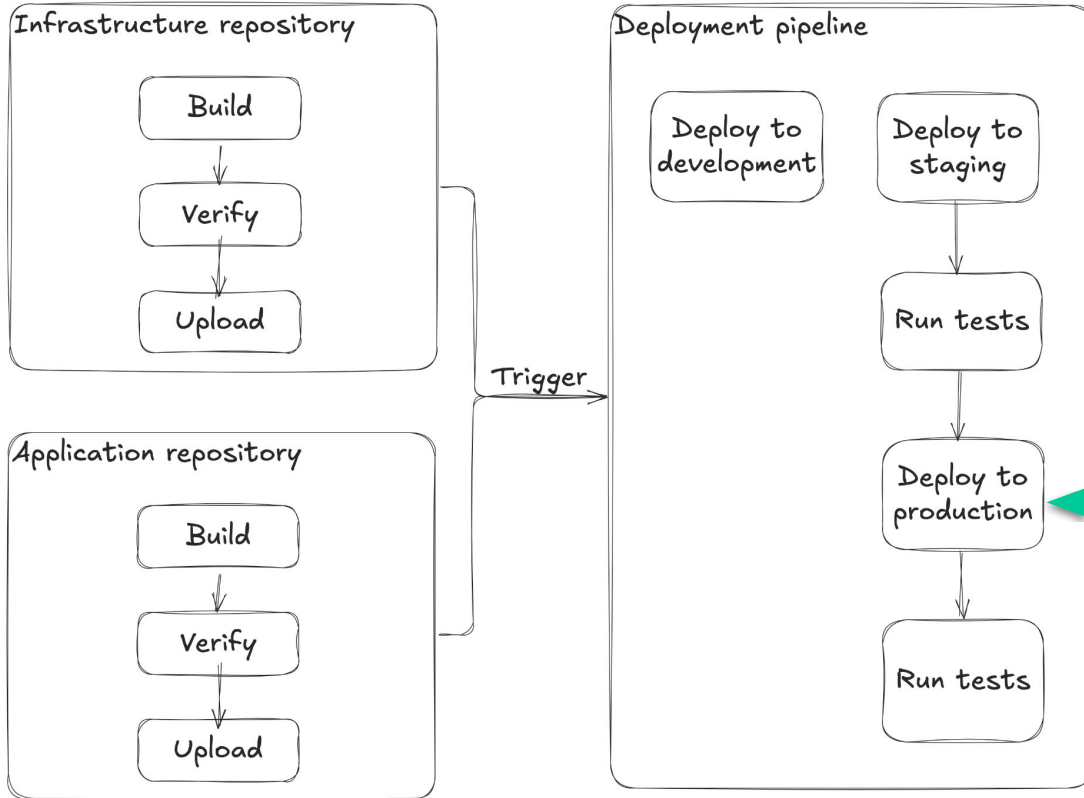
Infrastructure repository

Build

Verify

Upload

Application repository

Build

Verify

Upload

Trigger

Deployment pipeline

Deploy to development

Deploy to staging

Run tests

Deploy to production

Run tests